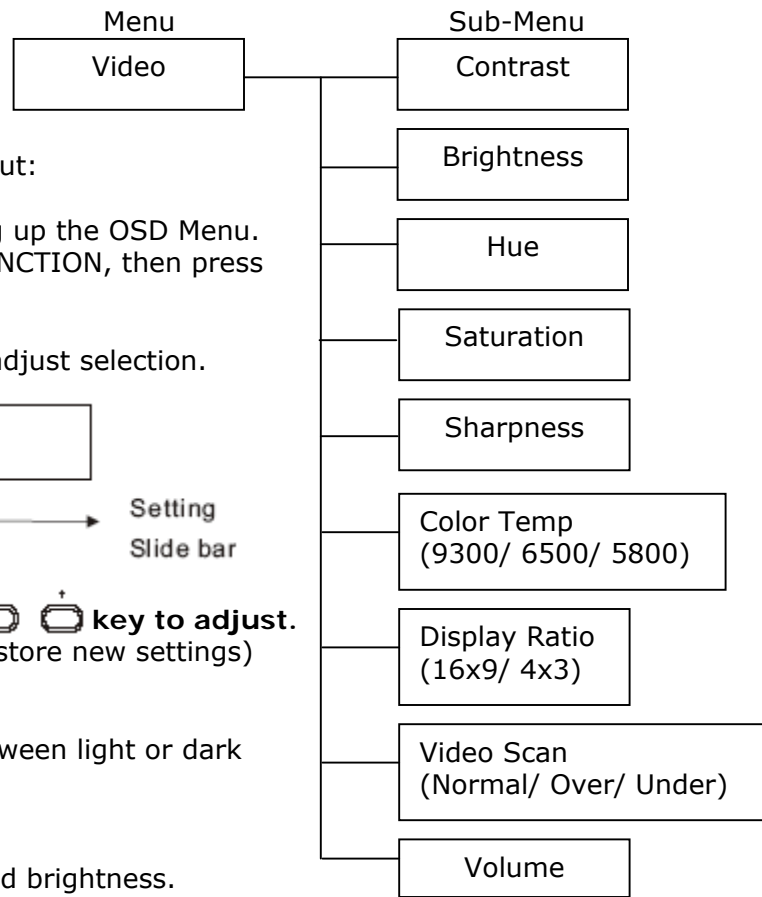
Menu

Video

Sub-Menu

Contrast

Brightness

Hue

Saturation

Sharpness

Color Temp (9300/ 6500/ 5800)

Display Ratio (16x9/ 4x3)

Video Scan (Normal/ Over/ Under)

Volume

ut:

up the OSD Menu. NCTION, then press

djust selection.

Setting

Slide bar

key to adjust. store new settings)

ween light or dark

d brightness.